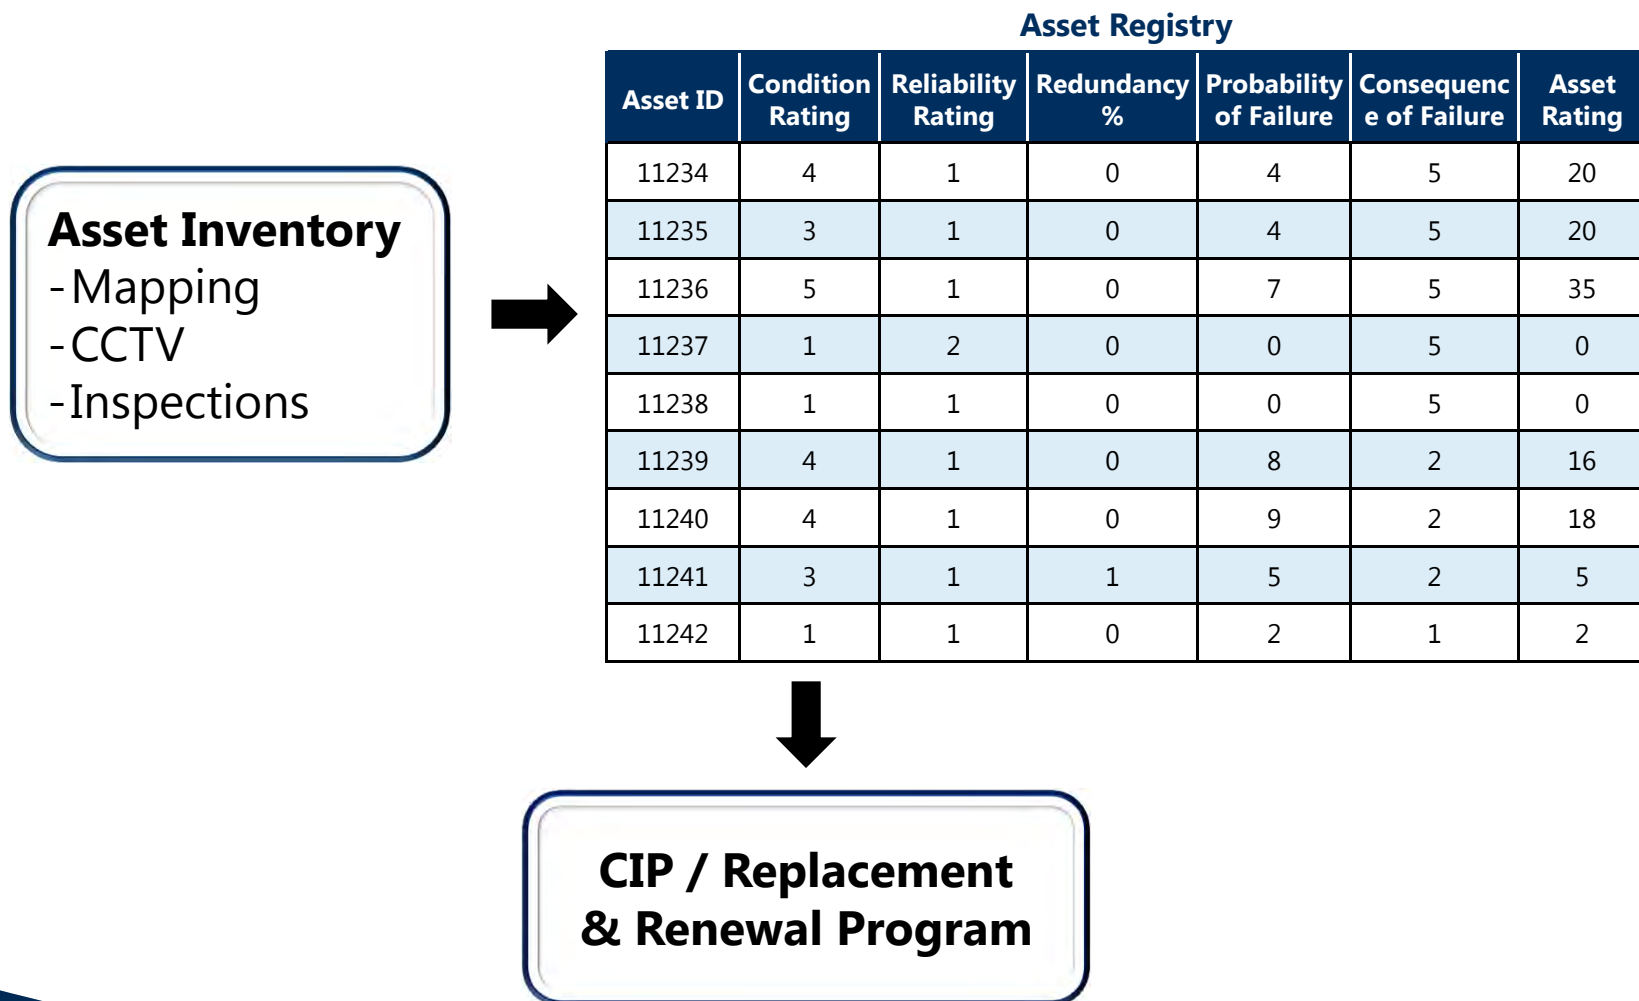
Asset Inventory
-Mapping
-CCTV
-Inspections

Asset Registry

| Asset ID | Condition Rating | Reliability Rating | Redundancy % | Probability of Failure | Consequence of Failure | Asset Rating |
|---|---|---|---|---|---|---|
| 11234 | 4 | 1 | 0 | 4 | 5 | 20 |
| 11235 | 3 | 1 | 0 | 4 | 5 | 20 |
| 11236 | 5 | 1 | 0 | 7 | 5 | 35 |
| 11237 | 1 | 2 | 0 | 0 | 5 | 0 |
| 11238 | 1 | 1 | 0 | 0 | 5 | 0 |
| 11239 | 4 | 1 | 0 | 8 | 2 | 16 |
| 11240 | 4 | 1 | 0 | 9 | 2 | 18 |
| 11241 | 3 | 1 | 1 | 5 | 2 | 5 |
| 11242 | 1 | 1 | 0 | 2 | 1 | 2 |

CIP / Replacement & Renewal Program